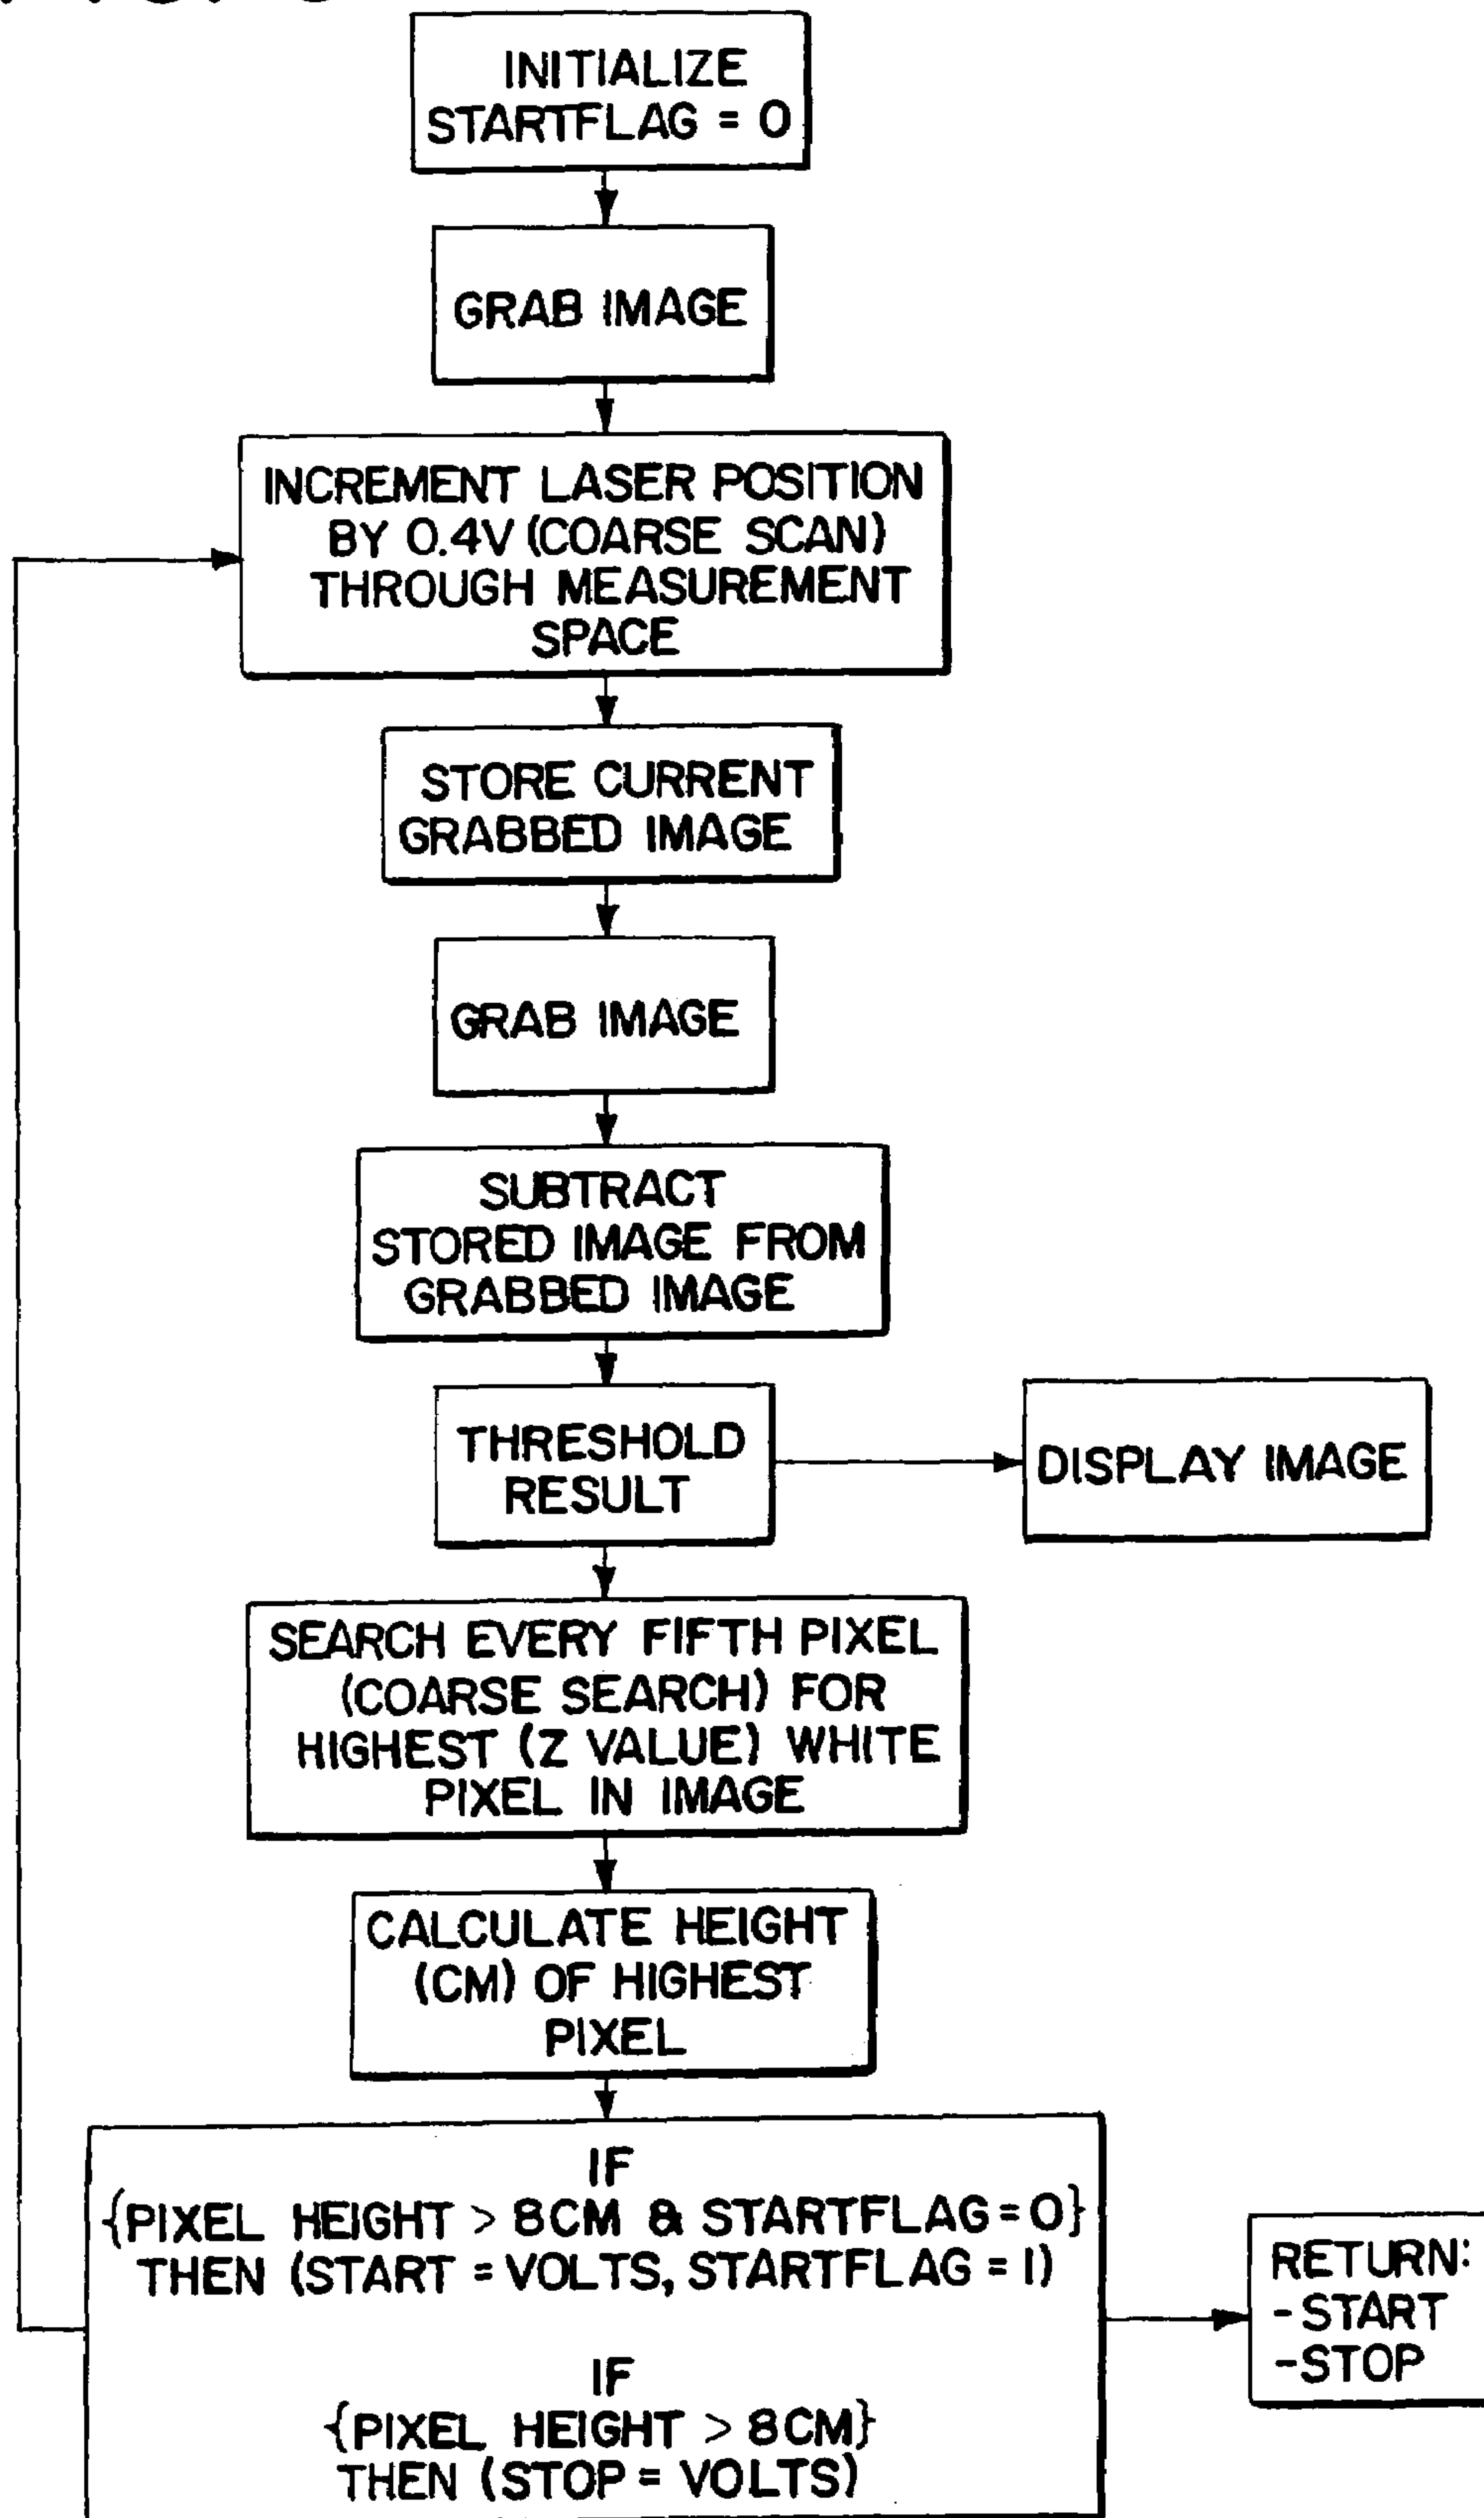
INITIALIZE STARTFLAG = 0

GRAB IMAGE

INCREMENT LASER POSITION BY 0.4V (COARSE SCAN) THROUGH MEASUREMENT SPACE

STORE CURRENT GRABBED IMAGE

GRAB IMAGE

SUBTRACT STORED IMAGE FROM GRABBED IMAGE

THRESHOLD RESULT

DISPLAY IMAGE

SEARCH EVERY FIFTH PIXEL (COARSE SEARCH) FOR HIGHEST (Z VALUE) WHITE PIXEL IN IMAGE

CALCULATE HEIGHT (CM) OF HIGHEST PIXEL

IF
{PIXEL HEIGHT > 8CM & STARTFLAG = 0}
THEN (START = VOLTS, STARTFLAG = 1)

IF
{PIXEL HEIGHT > 8CM}
THEN (STOP = VOLTS)

RETURN:
-START
-STOP